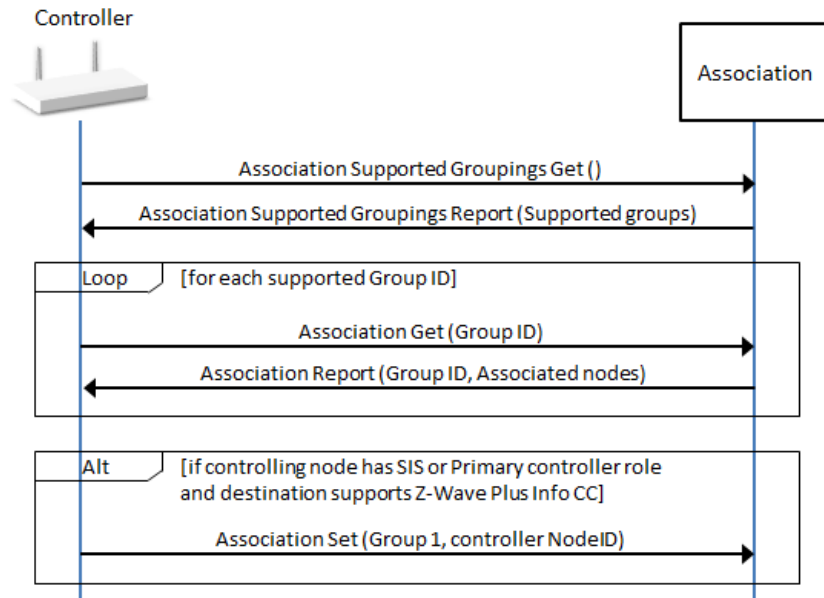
Controller

Association

Association Supported Groupings Get ()

Association Supported Groupings Report (Supported groups)

Loop [for each supported Group ID]

Association Get (Group ID)

Association Report (Group ID, Associated nodes)

Alt [if controlling node has SIS or Primary controller role and destination supports Z-Wave Plus Info CC]

Association Set (Group 1, controller NodeID)